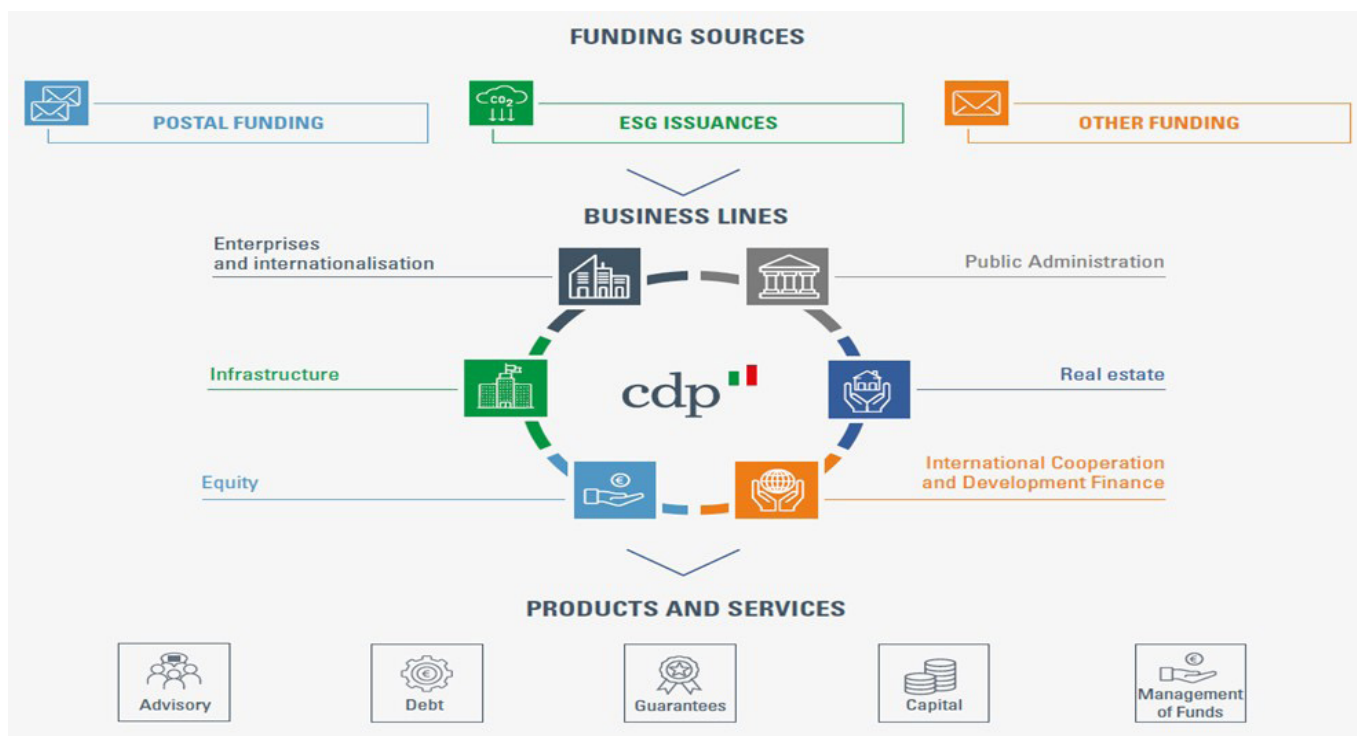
FUNDING SOURCES

POSTAL FUNDING

$CO_2$

ESG ISSUANCES

OTHER FUNDING

BUSINESS LINES

Enterprises and internationalisation

Public Administration

Infrastructure

cdp

Real estate

Equity

€

International Cooperation and Development Finance

PRODUCTS AND SERVICES

Advisory

€

Debt

Guarantees

Capital

€

Management of Funds